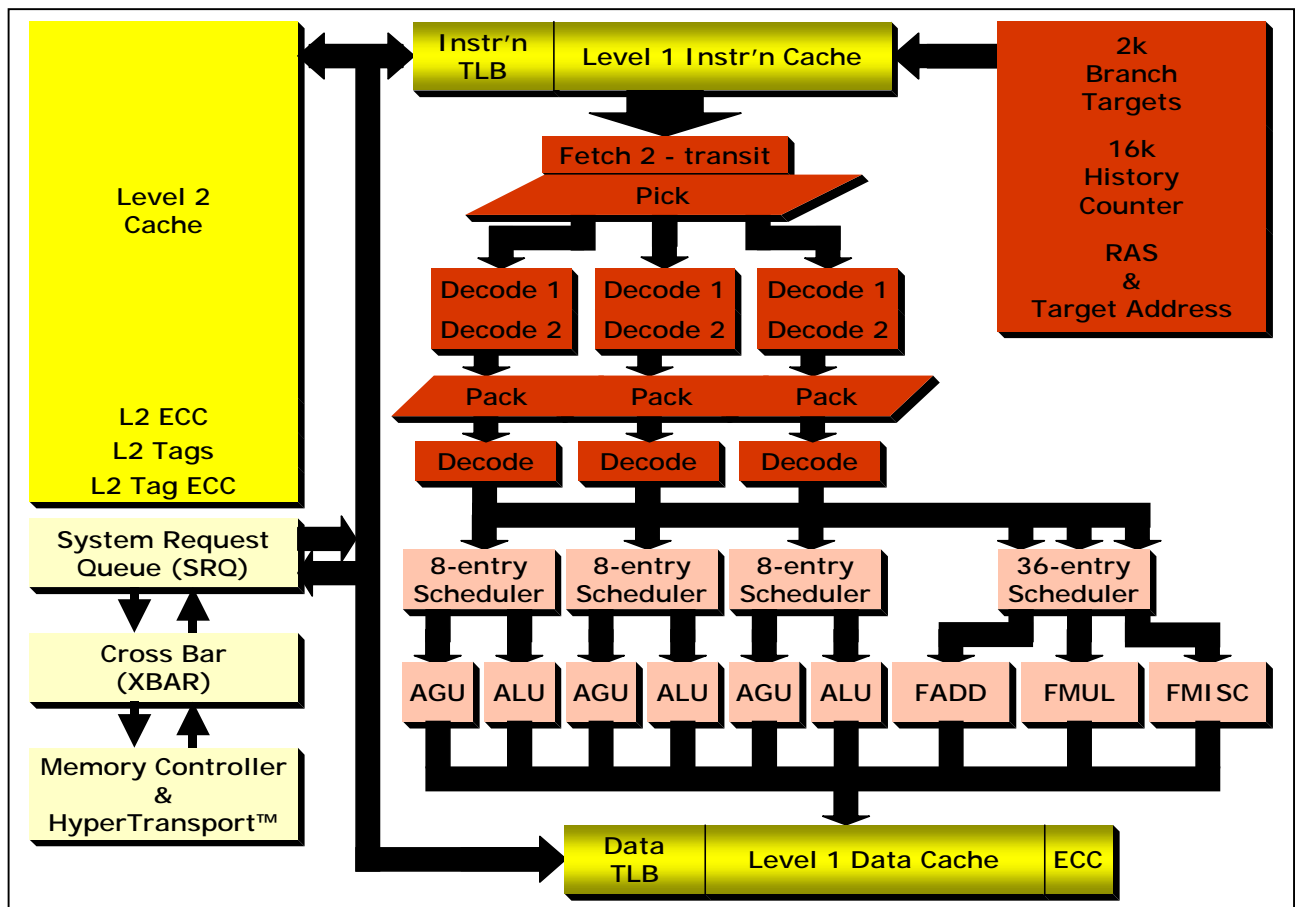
Level 2 Cache

L2 ECC
L2 Tags
L2 Tag ECC

Instr'n TLB

Level 1 Instr'n Cache

2k Branch Targets

16k History Counter

RAS & Target Address

Fetch 2 - transit

Pick

Decode 1
Decode 2

Decode 1
Decode 2

Decode 1
Decode 2

Pack

Pack

Pack

Decode

Decode

Decode

System Request Queue (SRQ)

Cross Bar (XBAR)

Memory Controller & HyperTransport™

8-entry Scheduler

8-entry Scheduler

8-entry Scheduler

36-entry Scheduler

AGU

ALU

AGU

ALU

AGU

ALU

FADD

FMUL

FMISC

Data TLB

Level 1 Data Cache

ECC